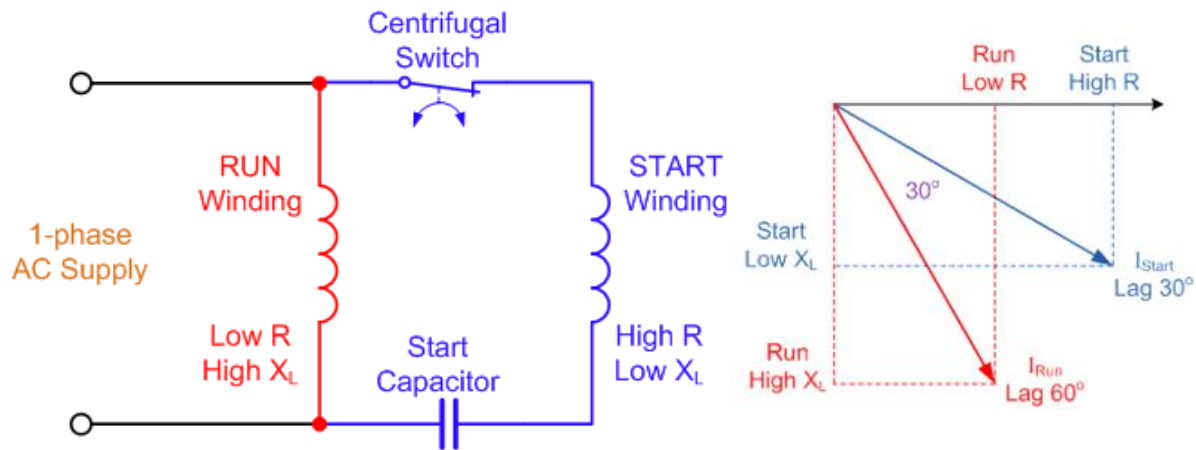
Centrifugal Switch

RUN Winding

1-phase AC Supply

Low R High $X_L$

Start Capacitor

START Winding

High R Low $X_L$

Run Low R

Start High R

$30^\circ$

Start Low $X_L$

$I_{Start}$ Lag $30^\circ$

Run High $X_L$

$I_{Run}$ Lag $60^\circ$